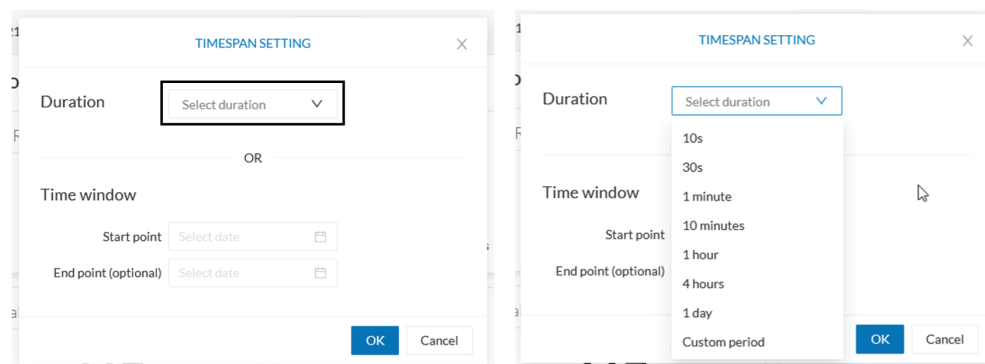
TIMESPAN SETTING

Duration Select duration

OR

Time window

Start point Select date

End point (optional) Select date

OK Cancel

TIMESPAN SETTING

Duration Select duration

10s
30s
1 minute
10 minutes
1 hour
4 hours
1 day
Custom period

Time window

Start point

End point (optional)

OK Cancel